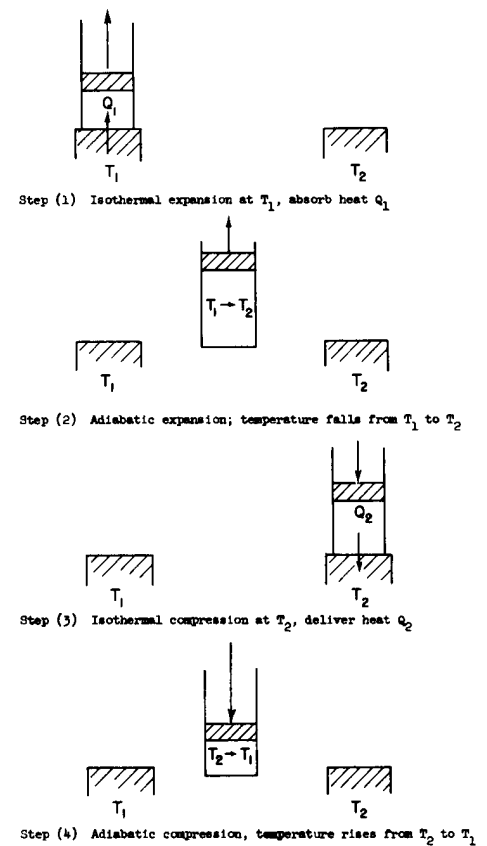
$Q_1$

$T_1$

$T_2$

Step (1) Isothermal expansion at $T_1$, absorb heat $Q_1$

$T_1 \rightarrow T_2$

$T_1$

$T_2$

Step (2) Adiabatic expansion; temperature falls from $T_1$ to $T_2$

$Q_2$

$T_1$

$T_2$

Step (3) Isothermal compression at $T_2$, deliver heat $Q_2$

$T_2 \rightarrow T_1$

$T_1$

$T_2$

Step (4) Adiabatic compression, temperature rises from $T_2$ to $T_1$